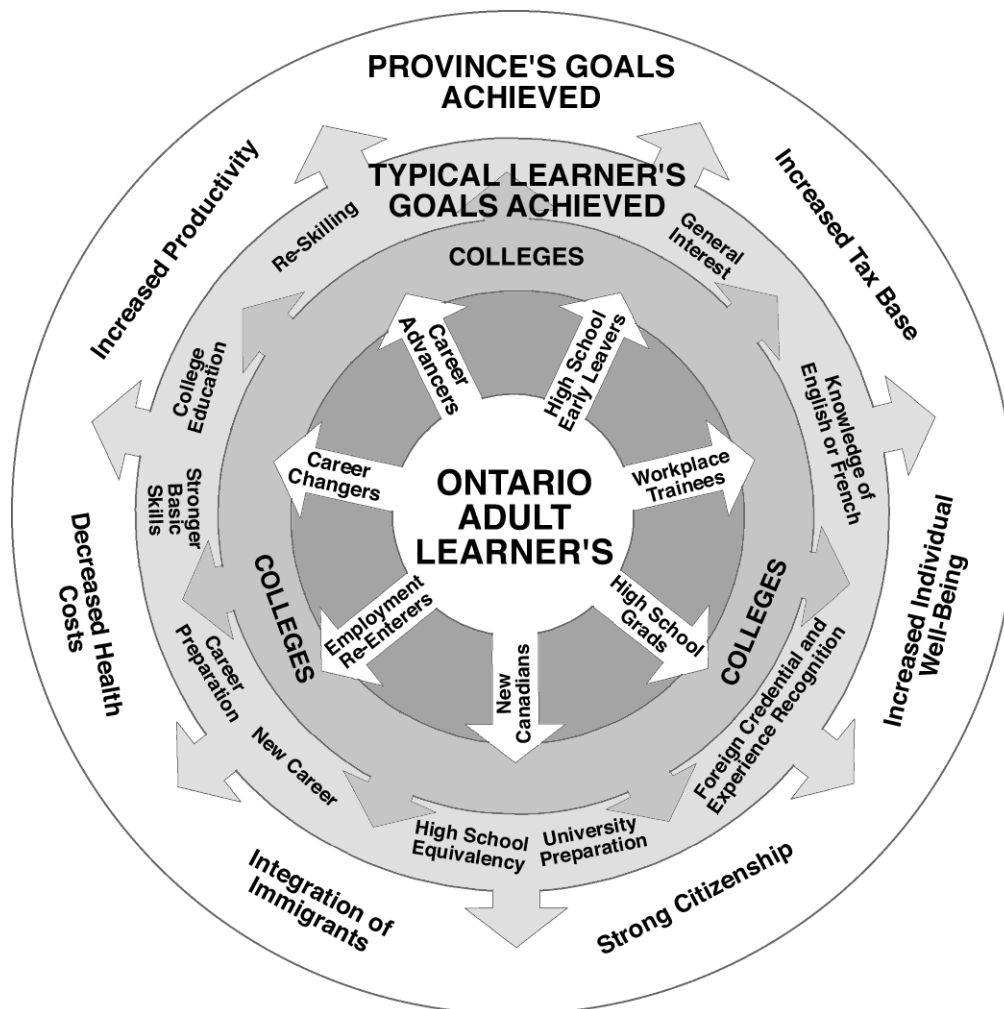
PROVINCE'S GOALS ACHIEVED

Increased Productivity

Increased Tax Base

Increased Individual Well-Being

Strong Citizenship

Integration of Immigrants

Decreased Health Costs

TYPICAL LEARNER'S GOALS ACHIEVED

Re-Skilling

General Interest

Knowledge of English or French

Foreign Credential and Experience Recognition

University Preparation

High School Equivalency

New Career

Career Preparation

Stronger Basic Skills

College Education

COLLEGES

COLLEGES

COLLEGES

Career Advancers

High School Early Leavers

Workplace Trainees

High School Grads

New Canadians

Employment Re-Enterers

Career Changers

ONTARIO ADULT LEARNER'S